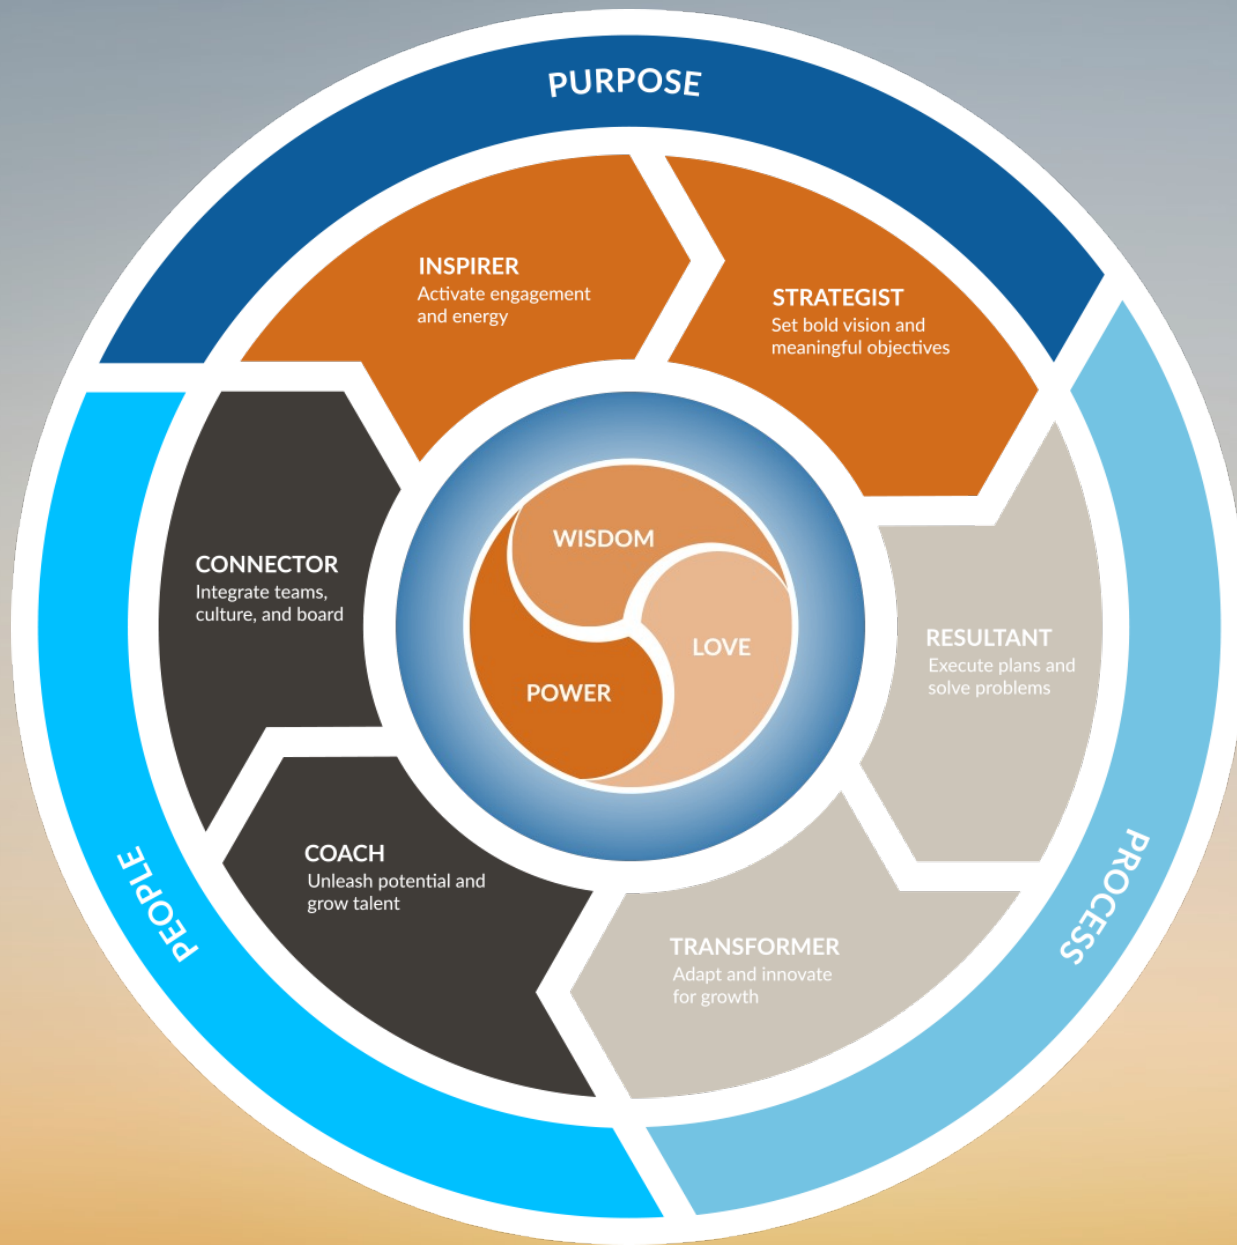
PURPOSE

INSPIRER
Activate engagement and energy

STRATEGIST
Set bold vision and meaningful objectives

CONNECTOR
Integrate teams, culture, and board

WISDOM

LOVE

POWER

RESULTANT
Execute plans and solve problems

COACH
Unleash potential and grow talent

TRANSFORMER
Adapt and innovate for growth

PEOPLE

PROCESS